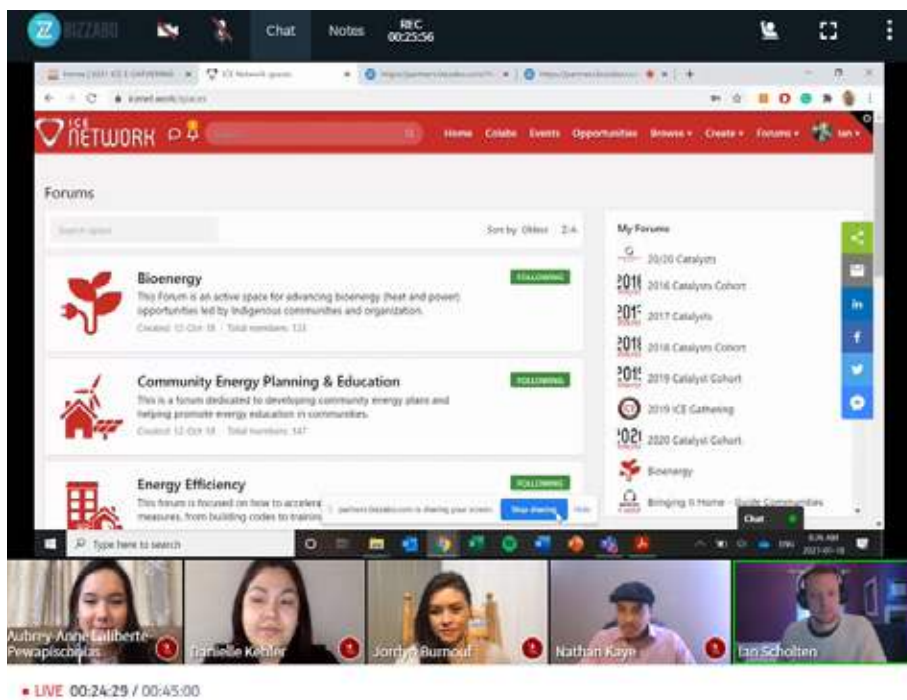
BIZZABO Chat Notes REC 00:25:56

ICE NETWORK

Home Colabs Events Opportunities Browse Create Forums Ian

Forums

Search topics

Sort by: Oldest Z-A

Bioenergy
FOLLOWING
This Forum is an active space for advancing bioenergy (heat and power) opportunities led by Indigenous communities and organization.
Created: 12-Oct-18 · Total members: 133

Community Energy Planning & Education
FOLLOWING
This is a forum dedicated to developing community energy plans and helping promote energy education in communities.
Created: 12-Oct-18 · Total members: 147

Energy Efficiency
FOLLOWING
This forum is focused on how to accelera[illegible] measures, from building codes to trainin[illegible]

My Forums
20/20 Catalysts
2016 Catalysts Cohort
2017 Catalysts
2018 Catalysts Cohort
2019 Catalyst Cohort
2019 ICE Gathering
2020 Catalyst Cohort
Bioenergy
Bringing It Home - Guide Communities

partners.bizzabo.com is sharing your screen. Stop sharing Hide

Chat

Type here to search

Aubrey-Anne Laliberte-Pewapisconias
Danielle Kebler
Jordyn Burnouf
Nathan Kaye
Ian Scholten

• LIVE 00:24:29 / 00:45:00